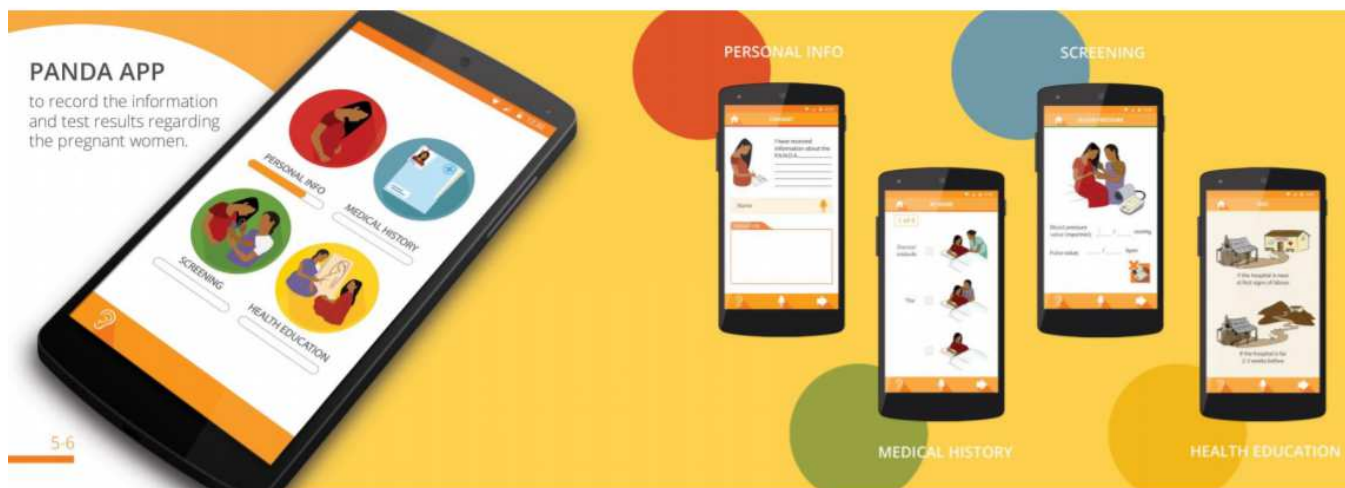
PANDA APP
to record the information and test results regarding the pregnant women.

PERSONAL INFO
MEDICAL HISTORY
SCREENING
HEALTH EDUCATION

5-6

PERSONAL INFO

I have received information about the PANDA

Name

SCREENING

Blood pressure

Pulse

MEDICAL HISTORY

HEALTH EDUCATION

If the hospital is near at first signs of labour

If the hospital is far